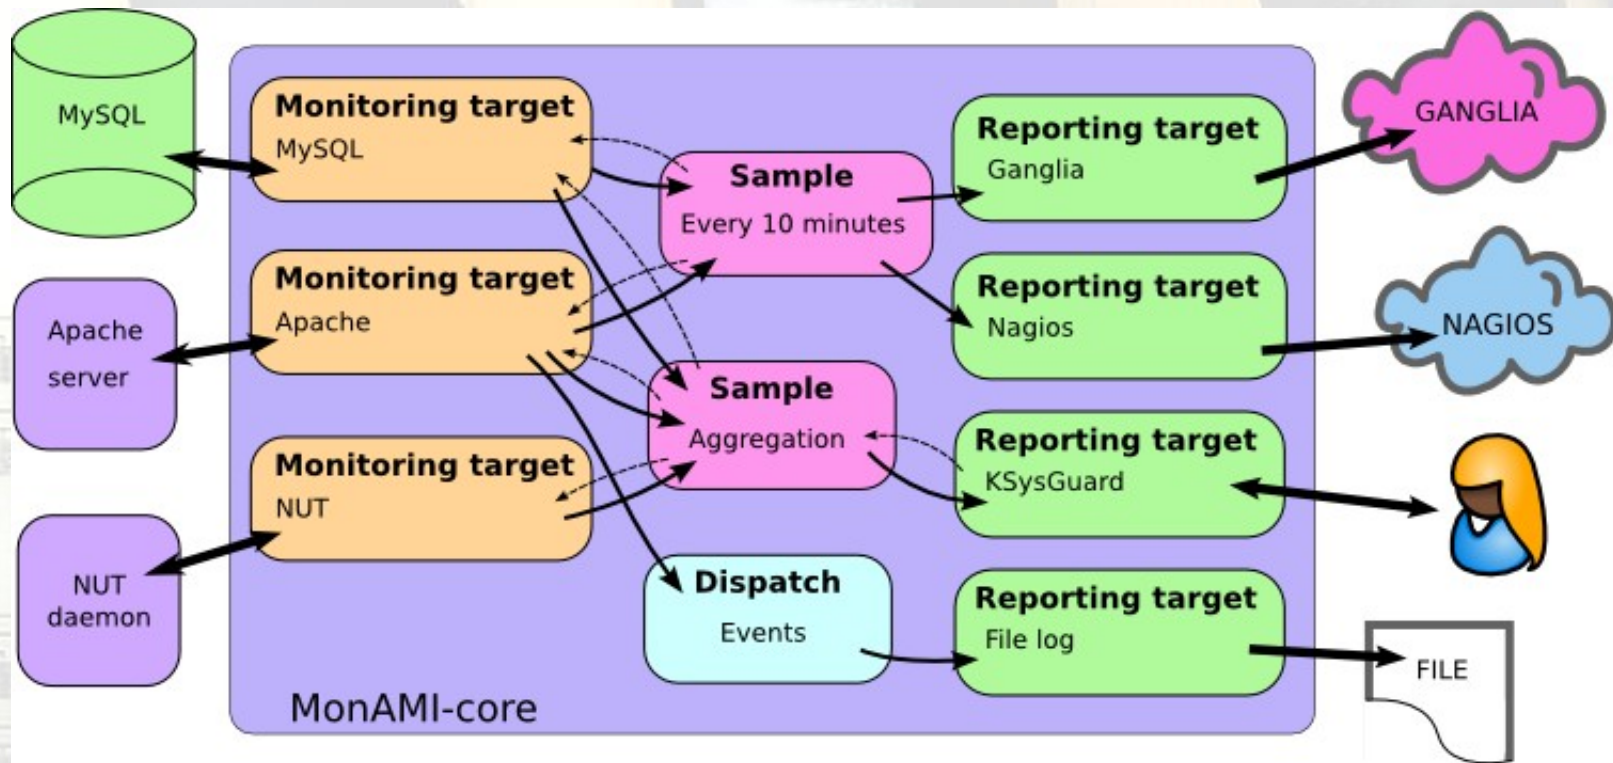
MySQL

Monitoring target
MySQL

Sample
Every 10 minutes

Reporting target
Ganglia

GANGLIA

Apache server

Monitoring target
Apache

Reporting target
Nagios

NAGIOS

Sample
Aggregation

Reporting target
KSysGuard

NUT daemon

Monitoring target
NUT

Dispatch
Events

Reporting target
File log

FILE

MonAMI-core